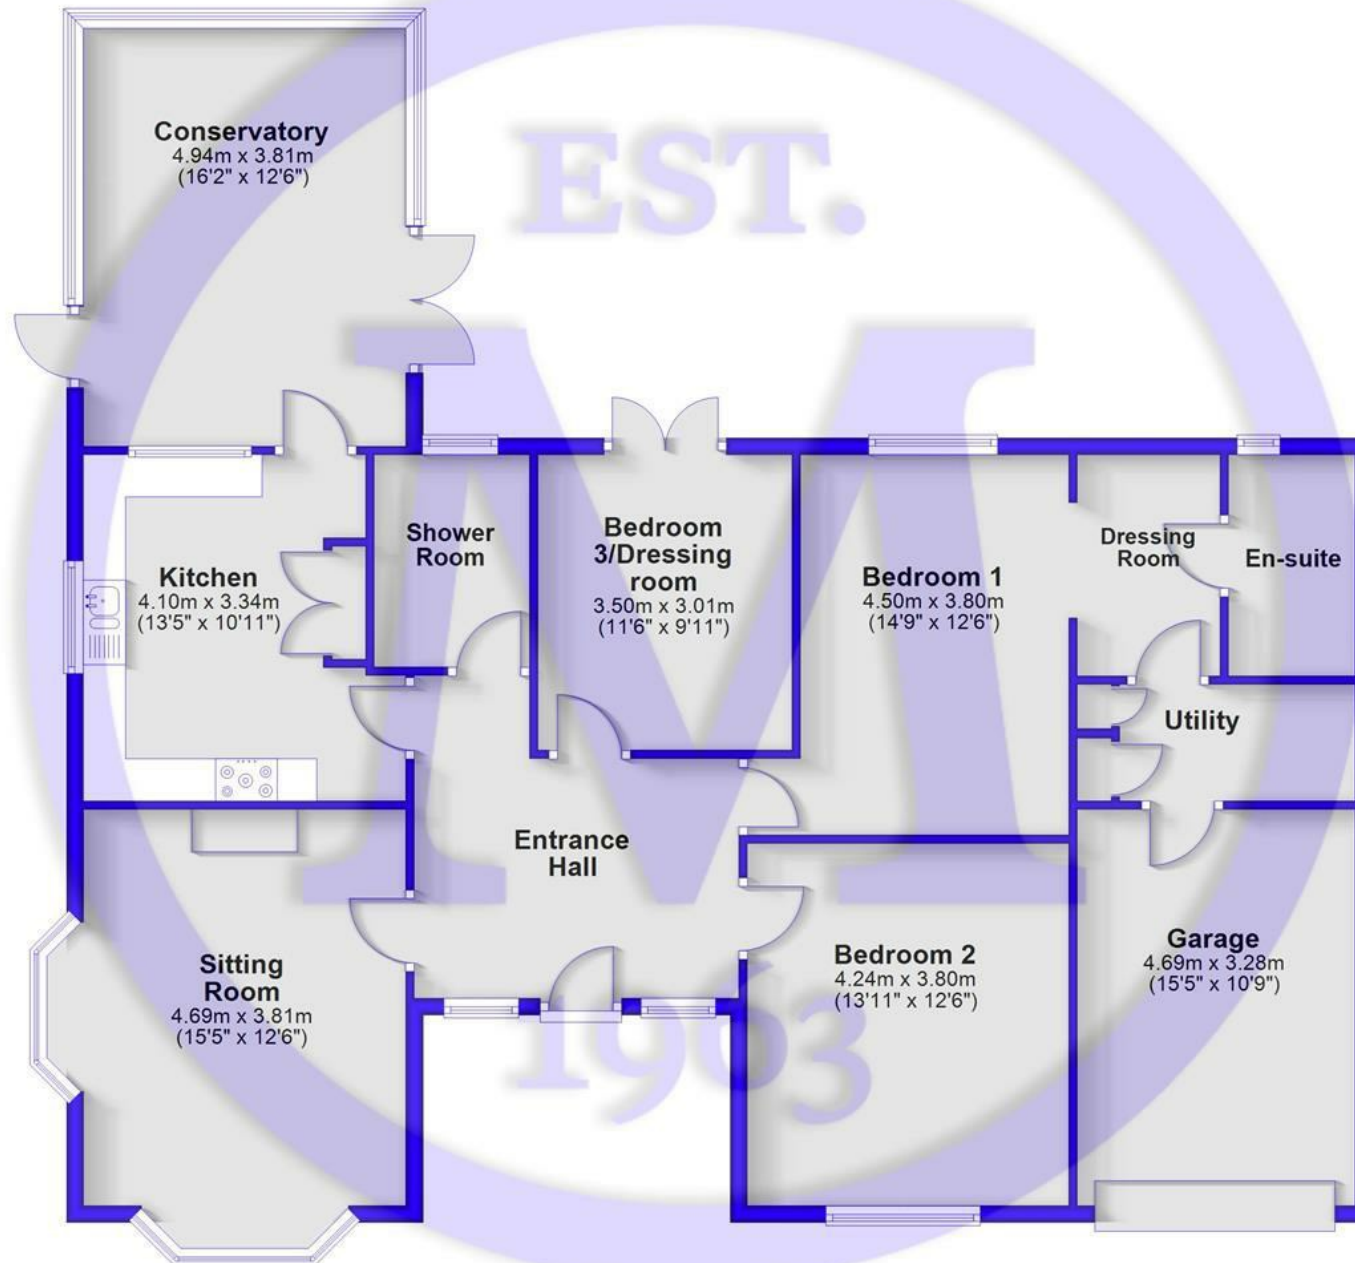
EST.

Conservatory
4.94m x 3.81m
(16'2" x 12'6")

Kitchen
4.10m x 3.34m
(13'5" x 10'11")

Shower Room

Bedroom 3/Dressing room
3.50m x 3.01m
(11'6" x 9'11")

Bedroom 1
4.50m x 3.80m
(14'9" x 12'6")

Dressing Room

En-suite

Utility

Entrance Hall

Sitting Room
4.69m x 3.81m
(15'5" x 12'6")

Bedroom 2
4.24m x 3.80m
(13'11" x 12'6")

Garage
4.69m x 3.28m
(15'5" x 10'9")

1963